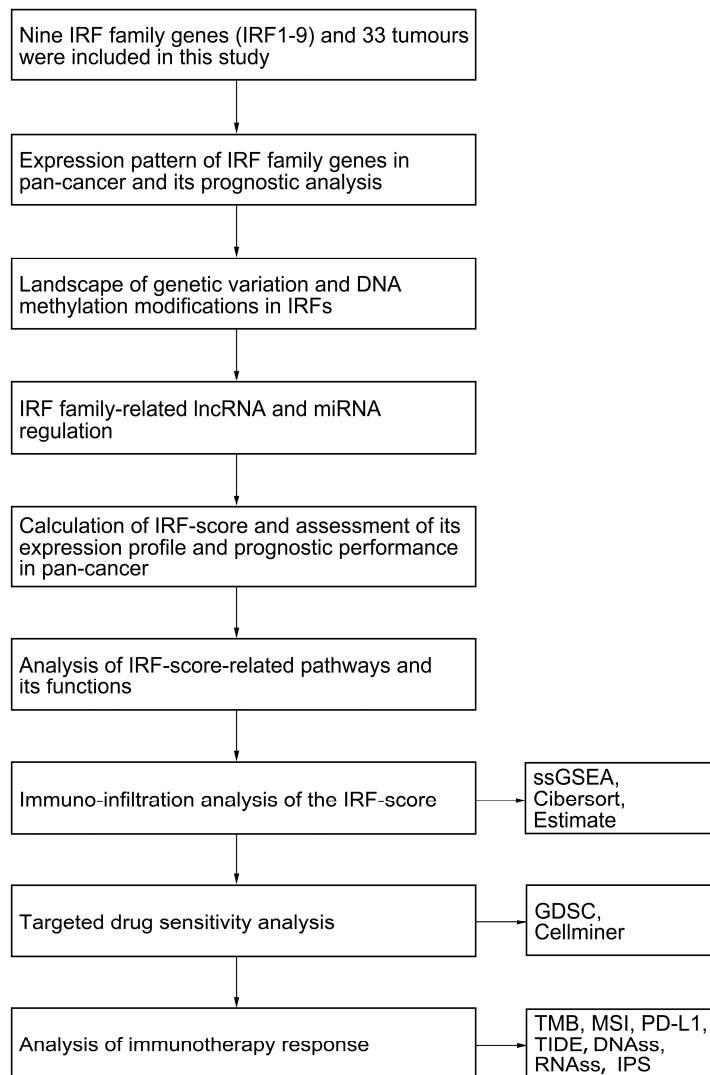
Nine IRF family genes (IRF1-9) and 33 tumours were included in this study

Expression pattern of IRF family genes in pan-cancer and its prognostic analysis

Landscape of genetic variation and DNA methylation modifications in IRFs

IRF family-related lncRNA and miRNA regulation

Calculation of IRF-score and assessment of its expression profile and prognostic performance in pan-cancer

Analysis of IRF-score-related pathways and its functions

Immuno-infiltration analysis of the IRF-score

ssGSEA, Cibersort, Estimate

Targeted drug sensitivity analysis

GDSC, Cellminer

Analysis of immunotherapy response

TMB, MSI, PD-L1, TIDE, DNAss, RNAss, IPS